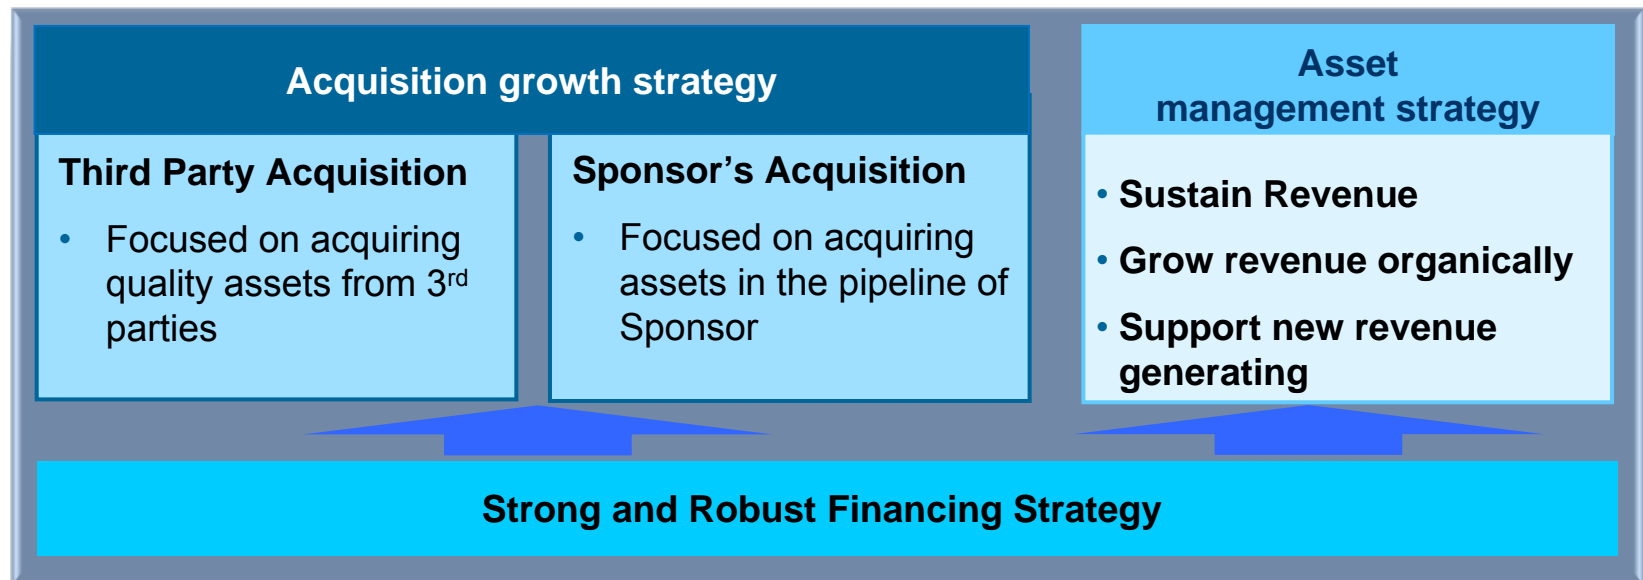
Acquisition growth strategy

Third Party Acquisition

• Focused on acquiring quality assets from 3$^{rd}$ parties

Sponsor's Acquisition

• Focused on acquiring assets in the pipeline of Sponsor

Asset management strategy

• Sustain Revenue

• Grow revenue organically

• Support new revenue generating

Strong and Robust Financing Strategy